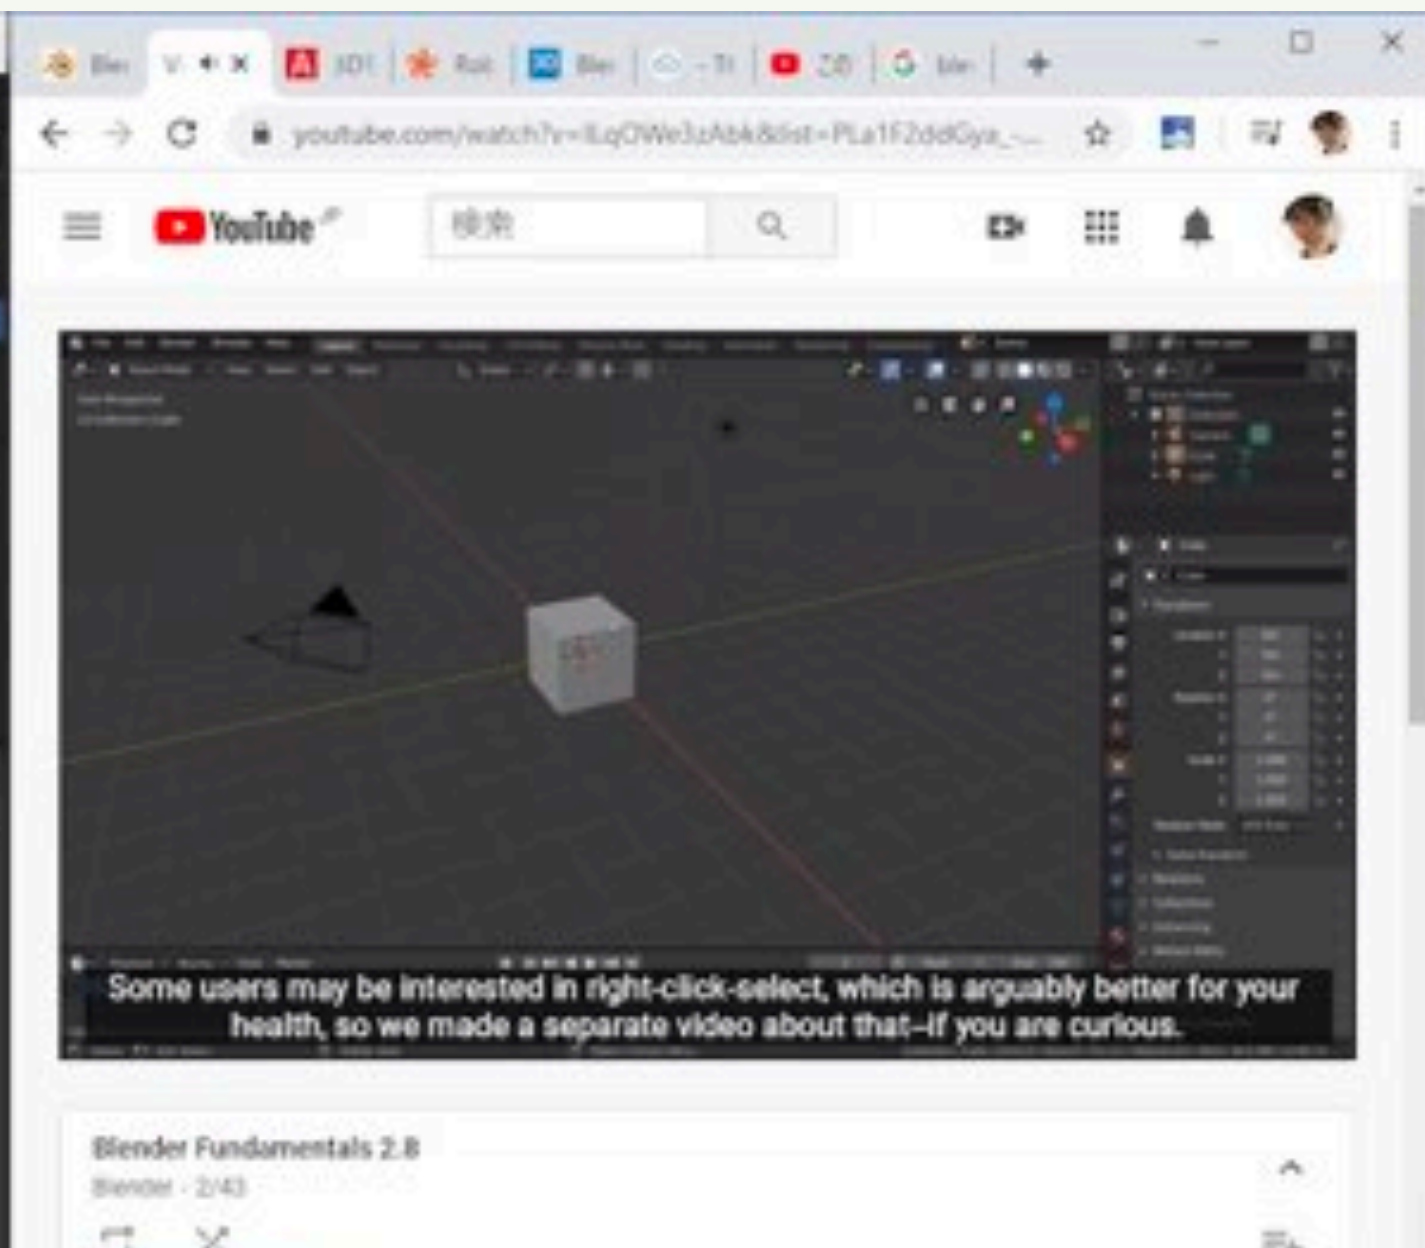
Ble | V | XD | Rot | Ble | Ti | 20 | Ide

youtube.com/watch?v=ILqOWe3zAbk&list=PLa1F2ddGya_...

YouTube

検索

Some users may be interested in right-click-select, which is arguably better for your health, so we made a separate video about that–if you are curious.

Blender Fundamentals 2.8
Blender - 2/43